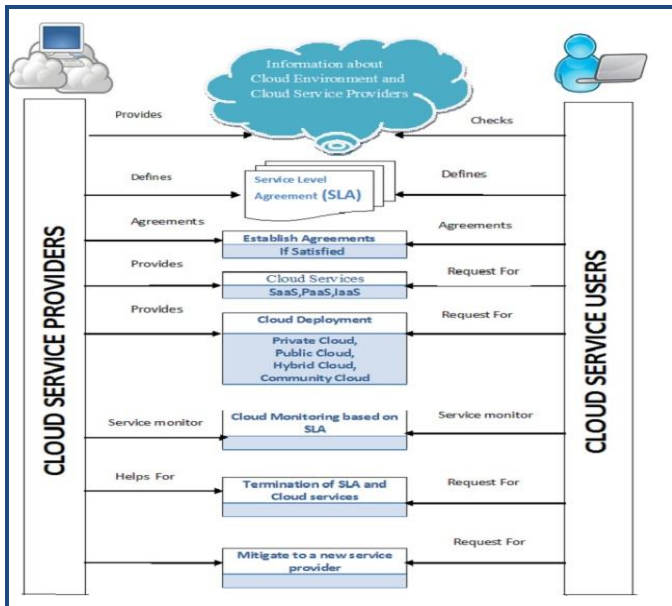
Information about Cloud Environment and Cloud Service Providers

Provides

Checks

Defines

Service Level Agreement (SLA)

Defines

Agreements

Establish Agreements If Satisfied

Agreements

Provides

Cloud Services

SaaS,PaaS,IaaS

Request For

Provides

Cloud Deployment

Private Cloud, Public Cloud, Hybrid Cloud, Community Cloud

Request For

Service monitor

Cloud Monitoring based on SLA

Service monitor

Helps For

Termination of SLA and Cloud services

Request For

Mitigate to a new service provider

Request For

CLOUD SERVICE PROVIDERS

CLOUD SERVICE USERS